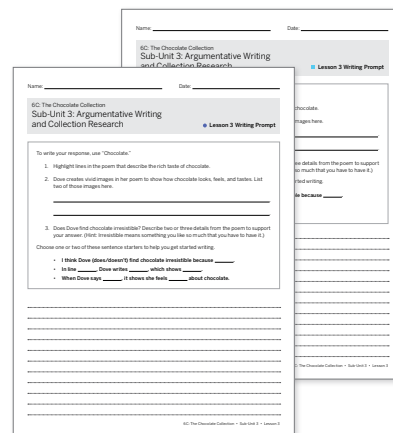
Name: Date:

6C: The Chocolate Collection
Sub-Unit 3: Argumentative Writing and Collection Research

Lesson 3 Writing Prompt

To write your response, use "Chocolate."

1. Highlight lines in the poem that describe the rich taste of chocolate.

2. Dove creates vivid images in her poem to show how chocolate looks, feels, and tastes. List two of those images here.

3. Does Dove find chocolate irresistible? Describe two or three details from the poem to support your answer. (Hint: Irresistible means something you like so much that you have to have it.)

Choose one or two of these sentence starters to help you get started writing.

• I think Dove (does/doesn't) find chocolate irresistible because ______.
• In line ______, Dove writes ______, which shows ______.
• When Dove says ______, it shows she feels ______ about chocolate.

6C: The Chocolate Collection • Sub-Unit 3 • Lesson 3

Name: Date:

6C: The Chocolate Collection
Sub-Unit 3: Argumentative Writing and Collection Research

Lesson 3 Writing Prompt

chocolate.
mages here.
se details from the poem to support
o much that you have to have it.)
rted writing.
e because ______.

C: The Chocolate Collection • Sub-Unit 3 • Lesson 3